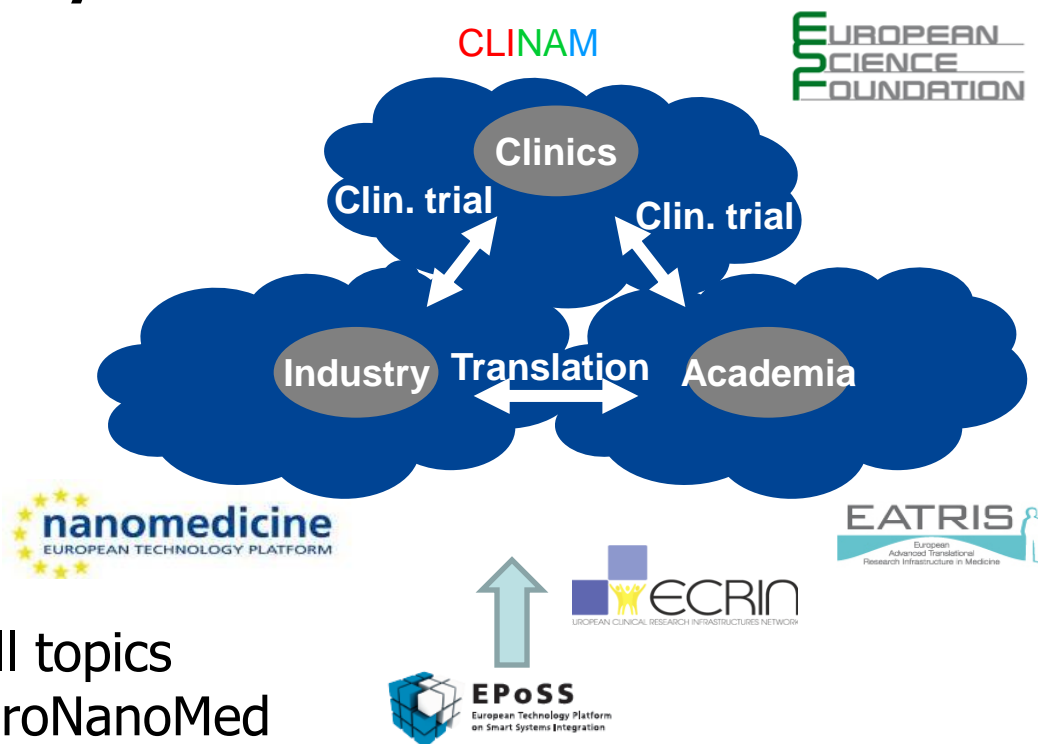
CLINAM

EUROPEAN SCIENCE FOUNDATION

Clinics

Clin. trial

Clin. trial

Industry

Translation

Academia

nanomedicine
EUROPEAN TECHNOLOGY PLATFORM

EATRIS
European Advanced Translational Research Infrastructure in Medicine

ECRIN
UROPEAN CLINICAL RESEARCH INFRASTRUCTURES NETWORK

EPoSS
European Technology Platform on Smart Systems Integration

ll topics
roNanoMed